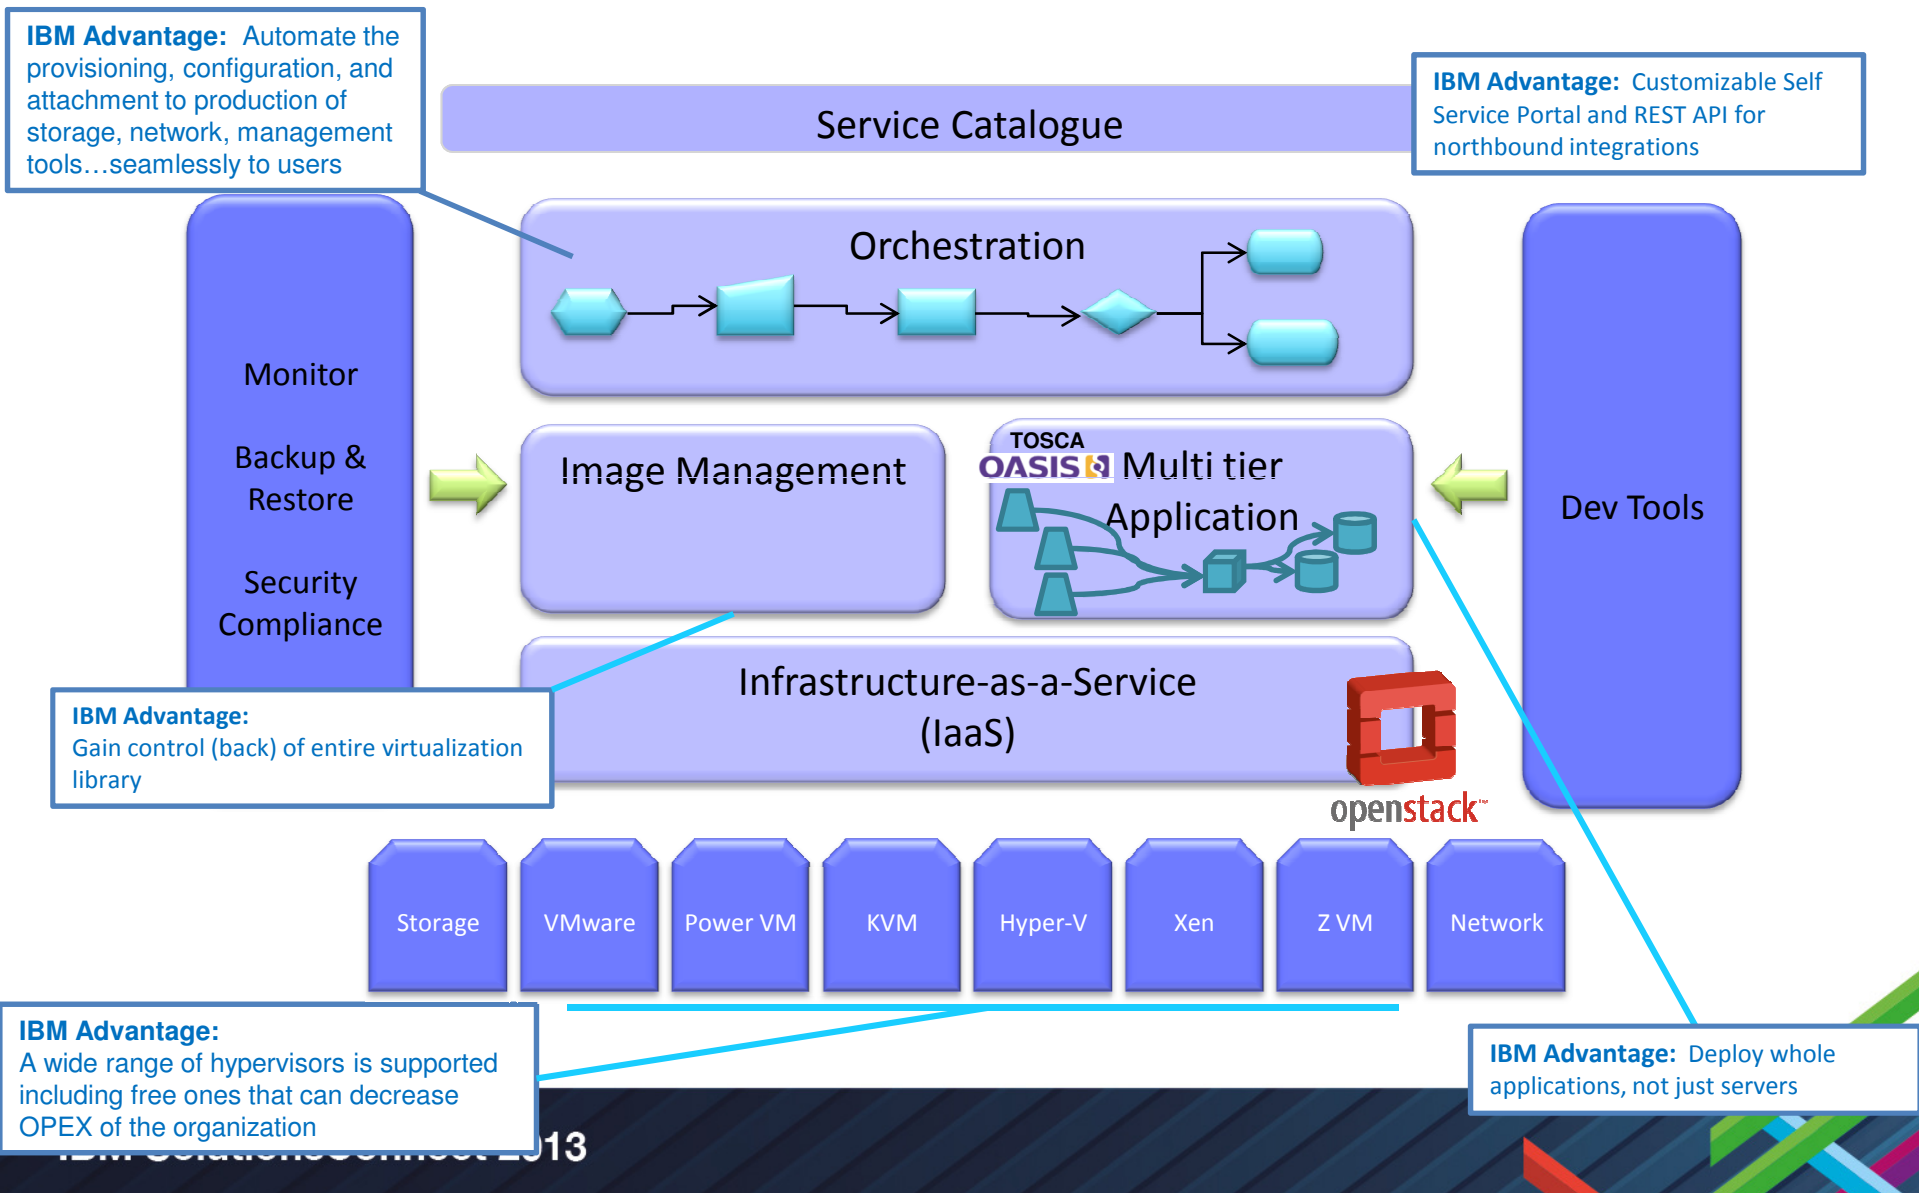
IBM Advantage: Automate the provisioning, configuration, and attachment to production of storage, network, management tools…seamlessly to users

Service Catalogue

IBM Advantage: Customizable Self Service Portal and REST API for northbound integrations

Monitor

Backup & Restore

Security Compliance

Orchestration

Dev Tools

Image Management

TOSCA
OASIS Multi tier Application

Infrastructure-as-a-Service (IaaS)

openstack™

IBM Advantage:
Gain control (back) of entire virtualization library

Storage

VMware

Power VM

KVM

Hyper-V

Xen

Z VM

Network

IBM Advantage:
A wide range of hypervisors is supported including free ones that can decrease OPEX of the organization

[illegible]13

IBM Advantage: Deploy whole applications, not just servers